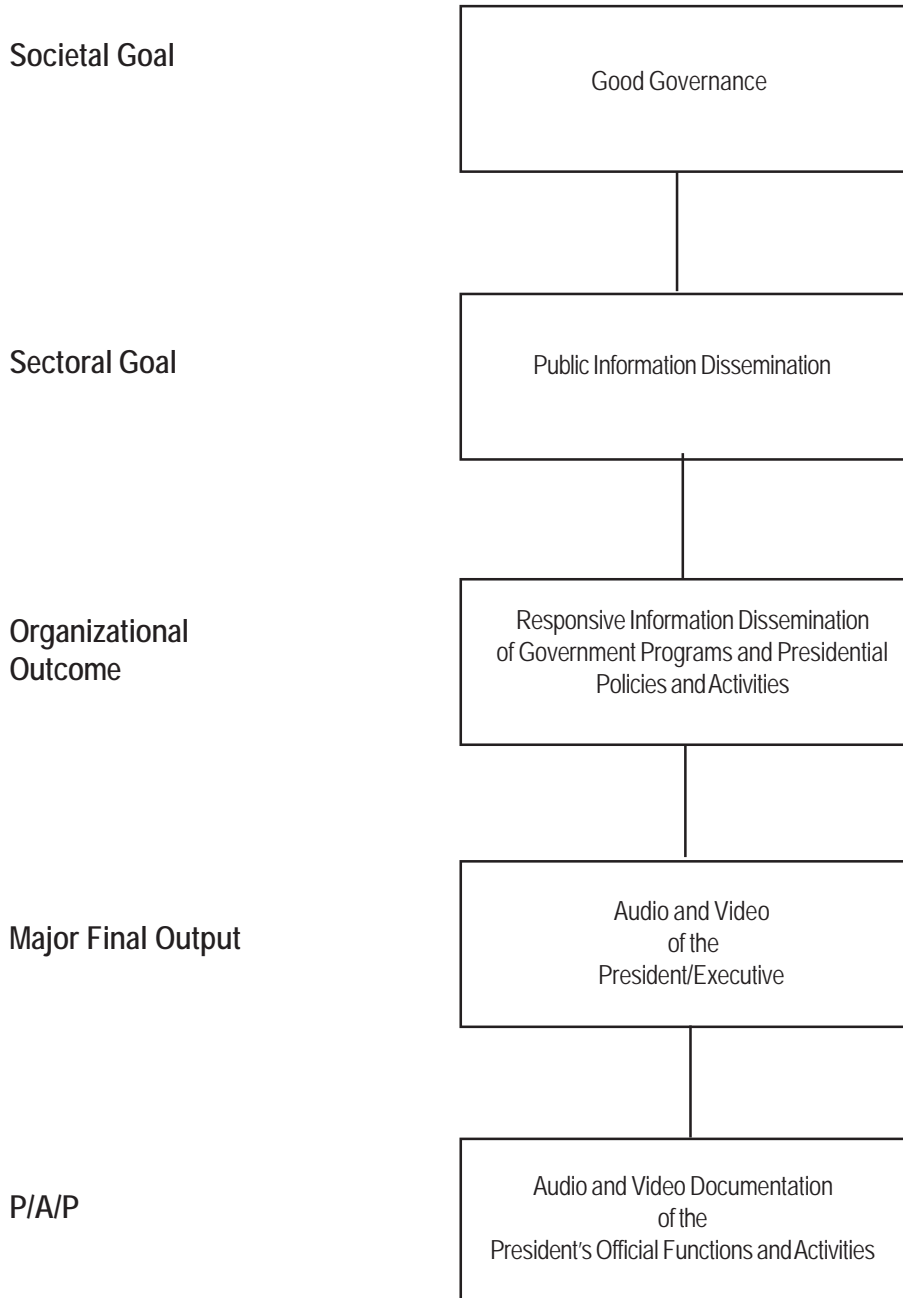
Societal Goal

Good Governance

Sectoral Goal

Public Information Dissemination

Organizational Outcome

Responsive Information Dissemination of Government Programs and Presidential Policies and Activities

Major Final Output

Audio and Video of the President/Executive

P/A/P

Audio and Video Documentation of the President's Official Functions and Activities